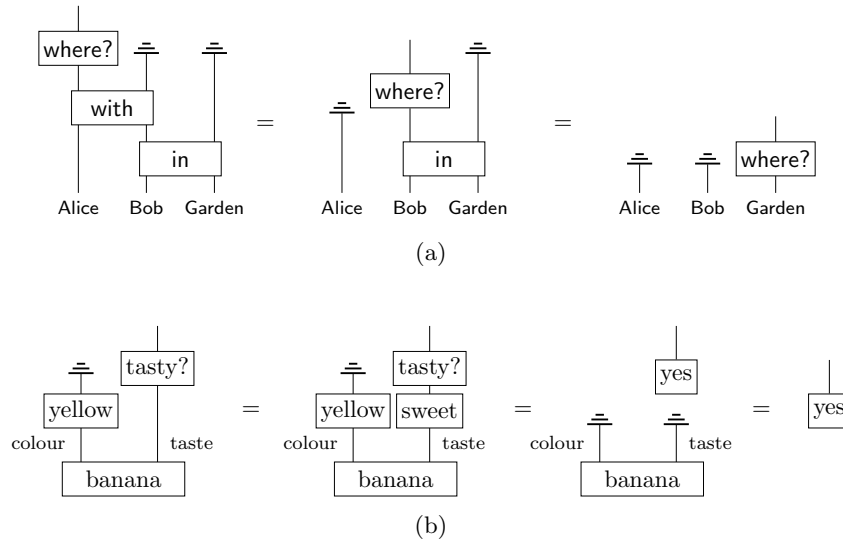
where?

with

in

Alice Bob Garden

=

where?

in

Alice Bob Garden

=

where?

Alice Bob Garden

(a)

tasty?

yellow

colour taste

banana

=

tasty?

yellow sweet

colour taste

banana

=

yes

colour taste

banana

=

yes

(b)